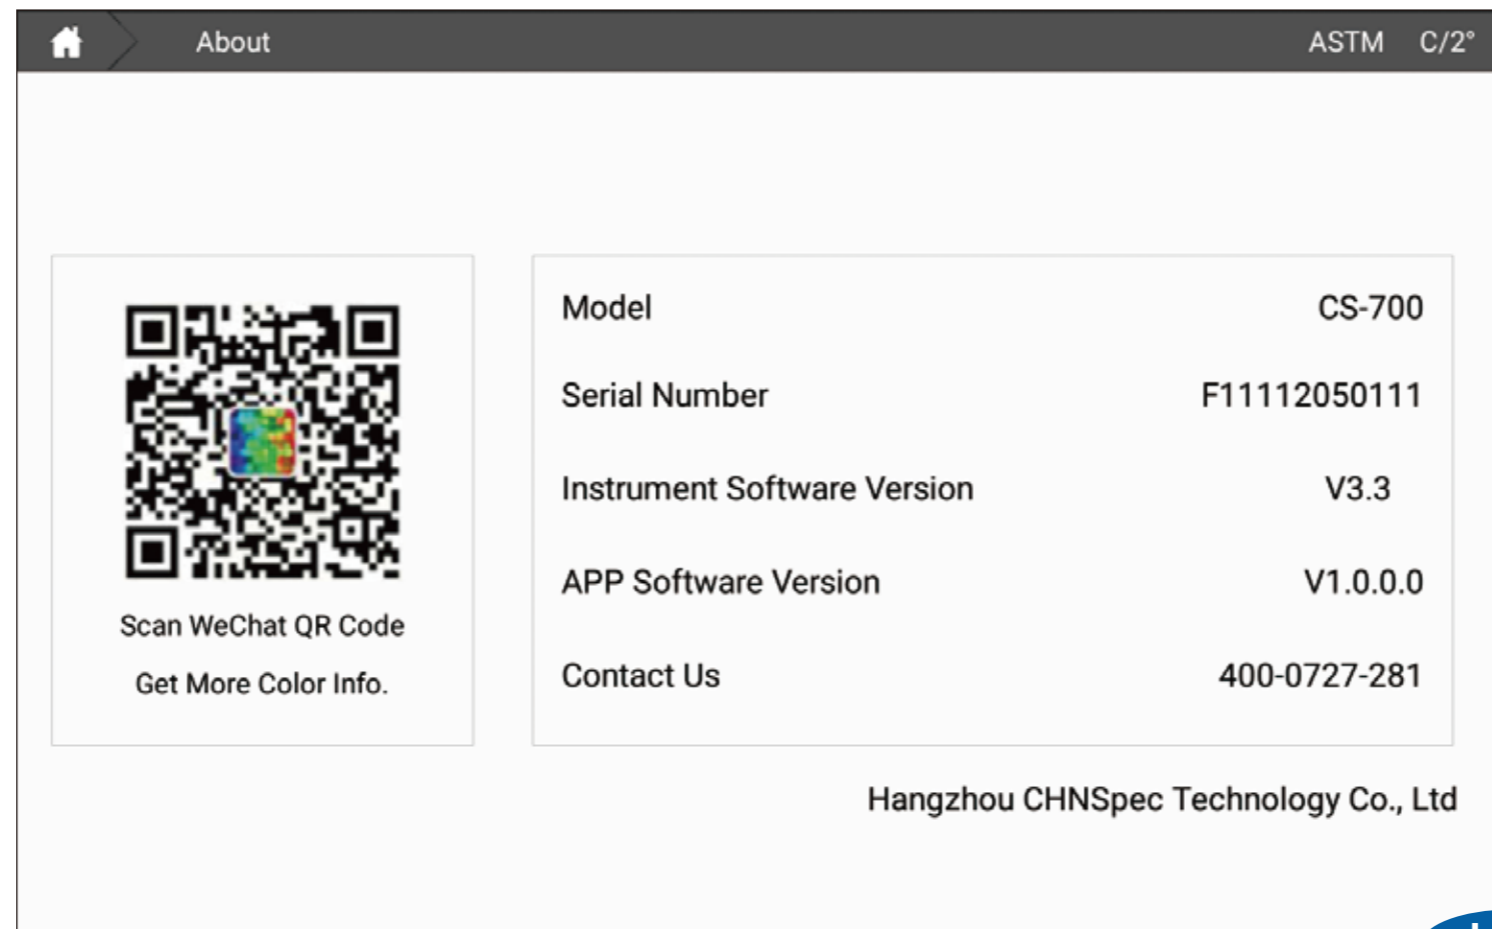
About

ASTM C/2°

Scan WeChat QR Code

Get More Color Info.

| Model | CS-700 |
|---|---|
| Serial Number | F11112050111 |
| Instrument Software Version | V3.3 |
| APP Software Version | V1.0.0.0 |
| Contact Us | 400-0727-281 |

Hangzhou CHNSpec Technology Co., Ltd